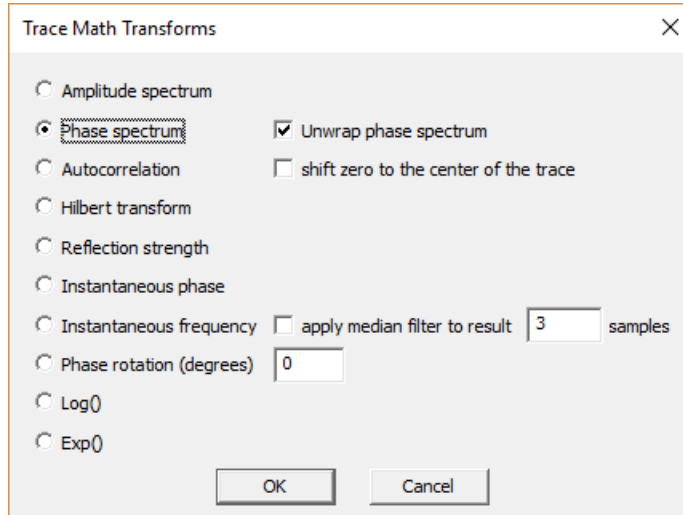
Trace Math Transforms

×

Amplitude spectrum

Phase spectrum

Unwrap phase spectrum

Autocorrelation

shift zero to the center of the trace

Hilbert transform

Reflection strength

Instantaneous phase

Instantaneous frequency

apply median filter to result

3

samples

Phase rotation (degrees)

0

Log()

Exp()

OK

Cancel